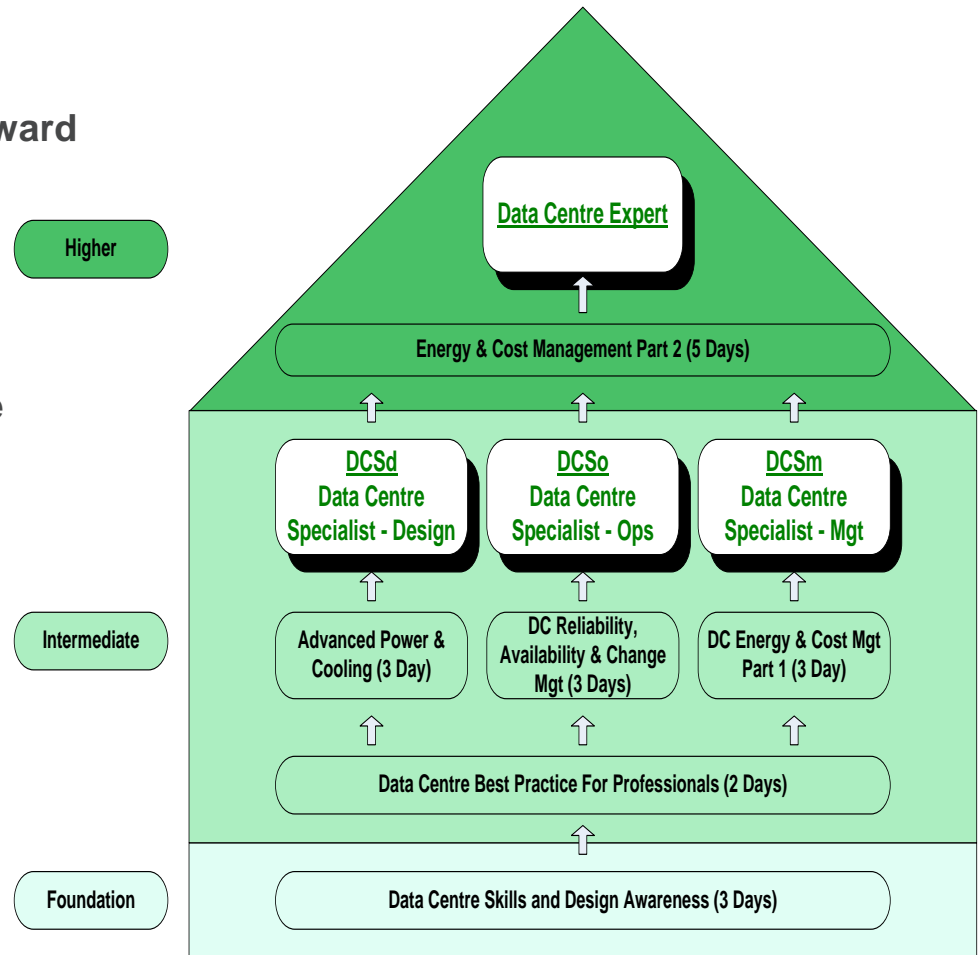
ward

e

Higher

Data Centre Expert

Energy & Cost Management Part 2 (5 Days)

DCSd
Data Centre
Specialist - Design

DCSo
Data Centre
Specialist - Ops

DCSm
Data Centre
Specialist - Mgt

Intermediate

Advanced Power & Cooling (3 Day)

DC Reliability, Availability & Change Mgt (3 Days)

DC Energy & Cost Mgt Part 1 (3 Day)

Data Centre Best Practice For Professionals (2 Days)

Foundation

Data Centre Skills and Design Awareness (3 Days)